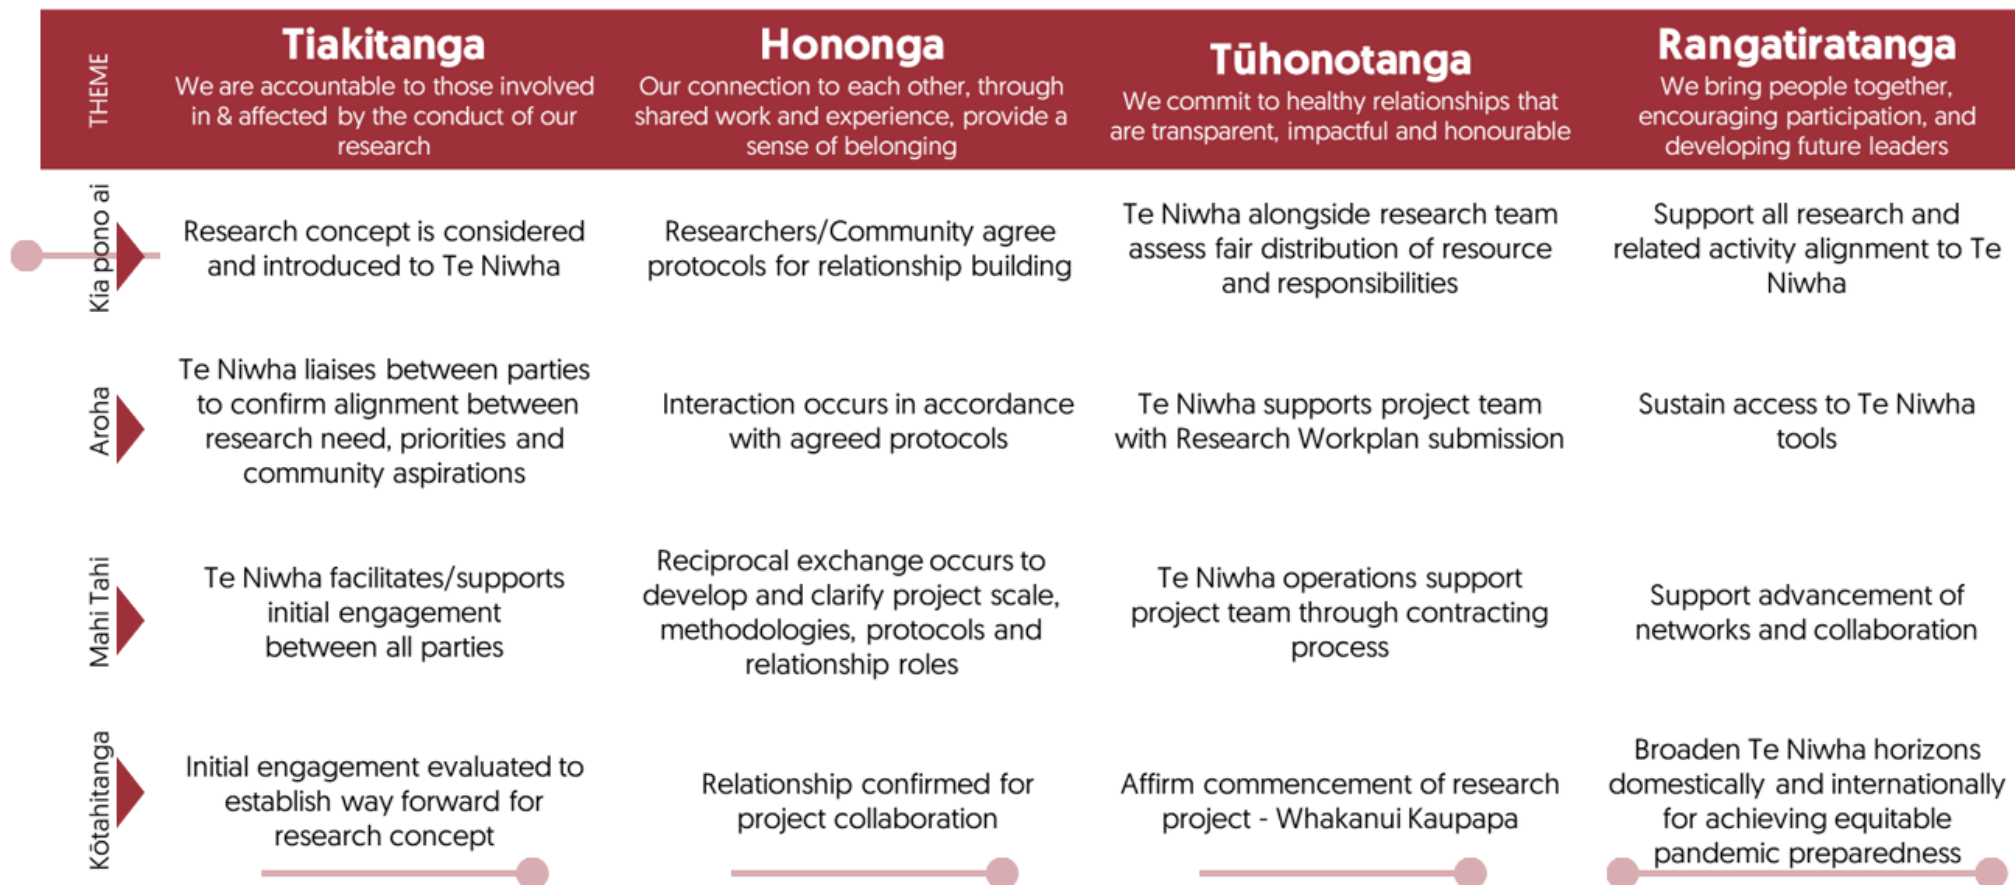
| THEME | Tiakitanga We are accountable to those involved in & affected by the conduct of our research | Hononga Our connection to each other, through shared work and experience, provide a sense of belonging | Tūhonotanga We commit to healthy relationships that are transparent, impactful and honourable | Rangatiratanga We bring people together, encouraging participation, and developing future leaders |
|---|---|---|---|---|
| Kia pono ai | Research concept is considered and introduced to Te Niwha | Researchers/Community agree protocols for relationship building | Te Niwha alongside research team assess fair distribution of resource and responsibilities | Support all research and related activity alignment to Te Niwha |
| Aroha | Te Niwha liaises between parties to confirm alignment between research need, priorities and community aspirations | Interaction occurs in accordance with agreed protocols | Te Niwha supports project team with Research Workplan submission | Sustain access to Te Niwha tools |
| Mahi Tahi | Te Niwha facilitates/supports initial engagement between all parties | Reciprocal exchange occurs to develop and clarify project scale, methodologies, protocols and relationship roles | Te Niwha operations support project team through contracting process | Support advancement of networks and collaboration |
| Kōtahitanga | Initial engagement evaluated to establish way forward for research concept | Relationship confirmed for project collaboration | Affirm commencement of research project - Whakanui Kaupapa | Broaden Te Niwha horizons domestically and internationally for achieving equitable pandemic preparedness |